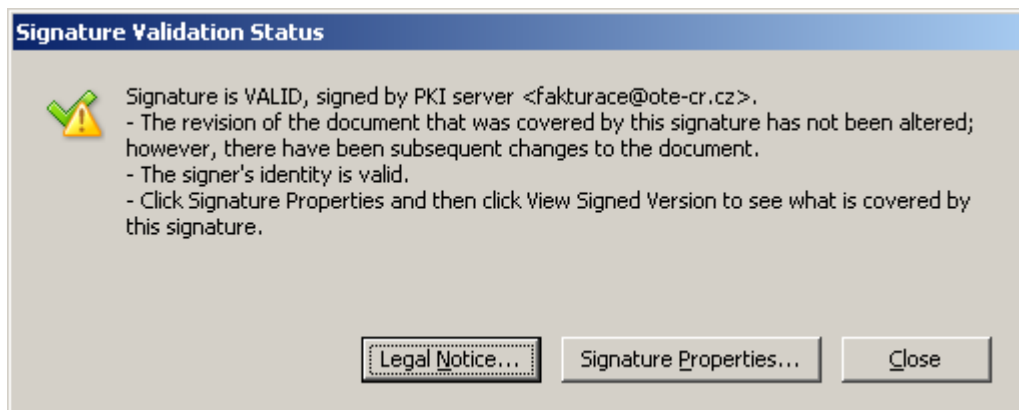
Signature Validation Status

Signature is VALID, signed by PKI server <fakturace@ote-cr.cz>.
- The revision of the document that was covered by this signature has not been altered; however, there have been subsequent changes to the document.
- The signer's identity is valid.
- Click Signature Properties and then click View Signed Version to see what is covered by this signature.

Legal Notice...

Signature Properties...

Close